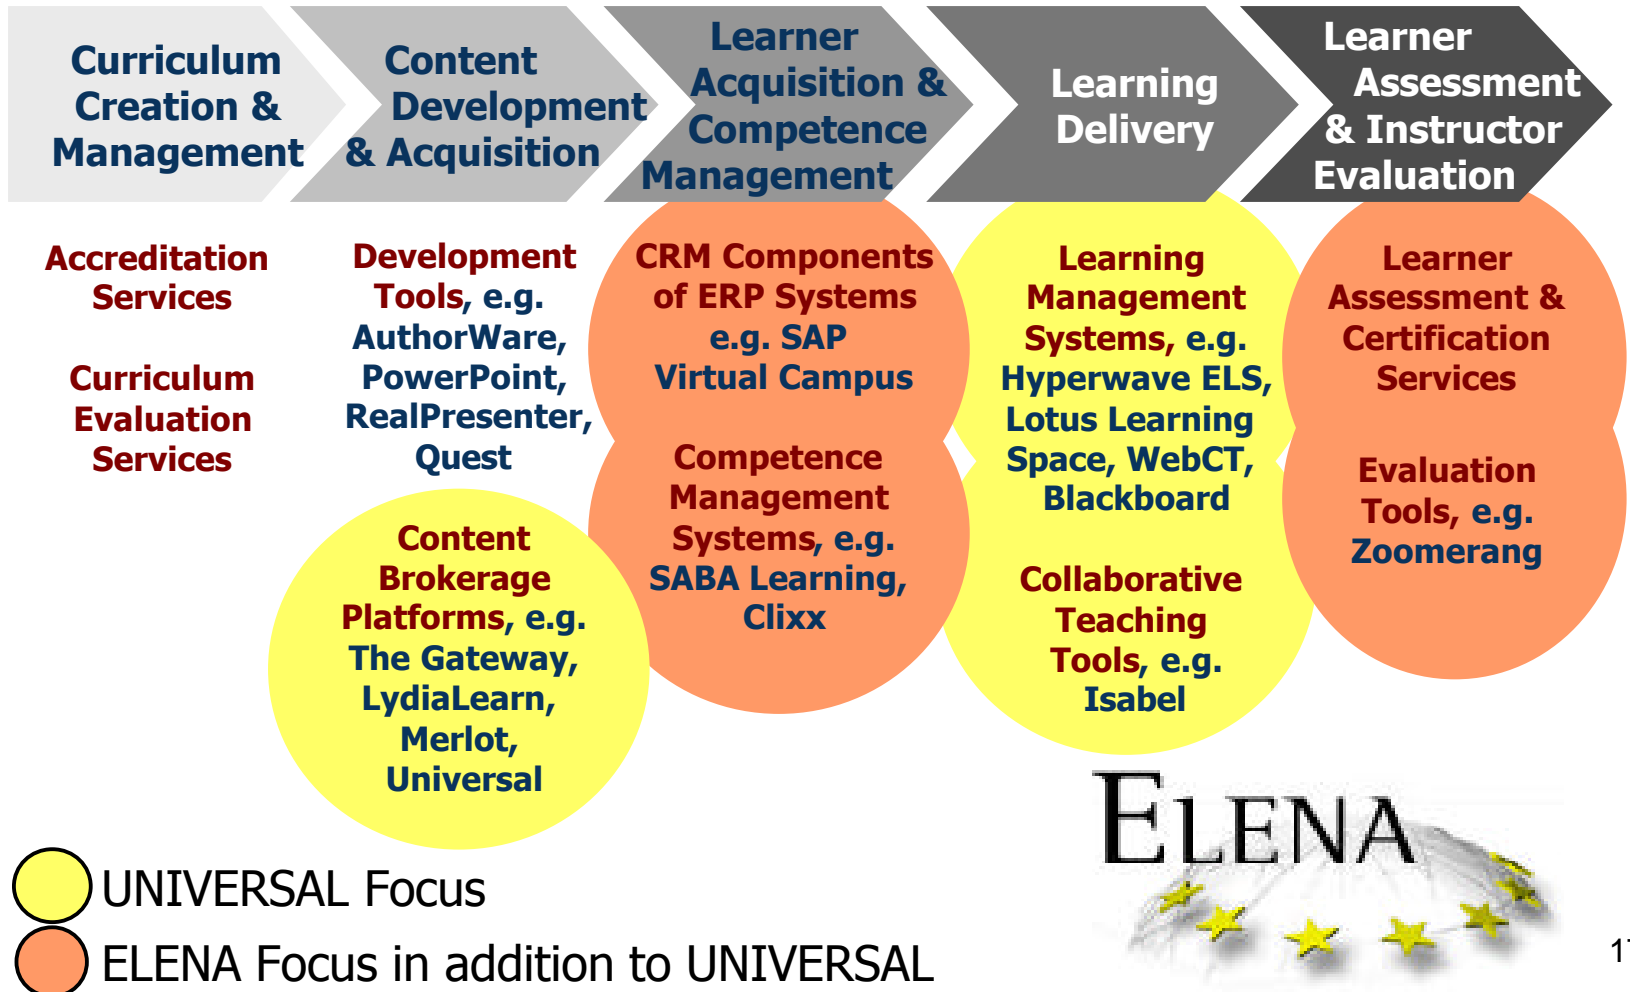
Curriculum Creation & Management

Content Development & Acquisition

Learner Acquisition & Competence Management

Learning Delivery

Learner Assessment & Instructor Evaluation

Accreditation Services

Curriculum Evaluation Services

Development Tools, e.g. AuthorWare, PowerPoint, RealPresenter, Quest

Content Brokerage Platforms, e.g. The Gateway, LydiaLearn, Merlot, Universal

CRM Components of ERP Systems e.g. SAP Virtual Campus

Competence Management Systems, e.g. SABA Learning, Clixx

Learning Management Systems, e.g. Hyperwave ELS, Lotus Learning Space, WebCT, Blackboard

Collaborative Teaching Tools, e.g. Isabel

Learner Assessment & Certification Services

Evaluation Tools, e.g. Zoomerang

ELENA

UNIVERSAL Focus

ELENA Focus in addition to UNIVERSAL

1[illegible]